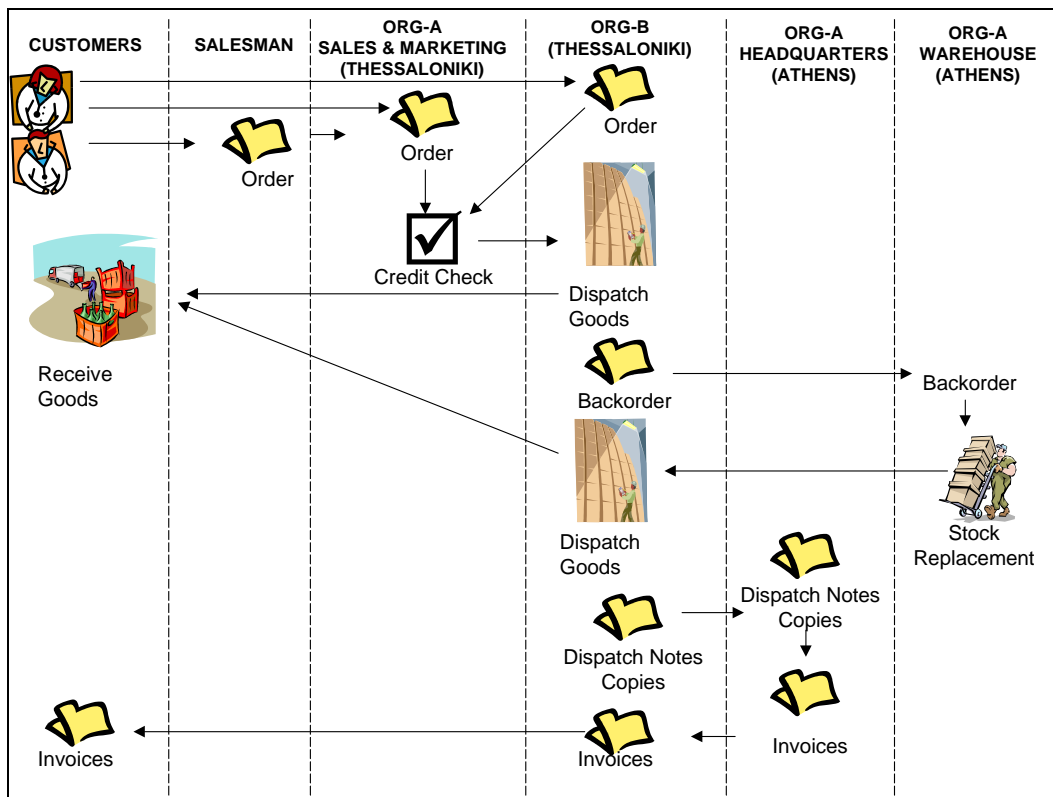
CUSTOMERS

SALESMAN

ORG-A SALES & MARKETING (THESSALONIKI)

ORG-B (THESSALONIKI)

ORG-A HEADQUARTERS (ATHENS)

ORG-A WAREHOUSE (ATHENS)

Order

Order

Order

Credit Check

Dispatch Goods

Receive Goods

Backorder

Backorder

Dispatch Goods

Stock Replacement

Dispatch Notes Copies

Dispatch Notes Copies

Invoices

Invoices

Invoices